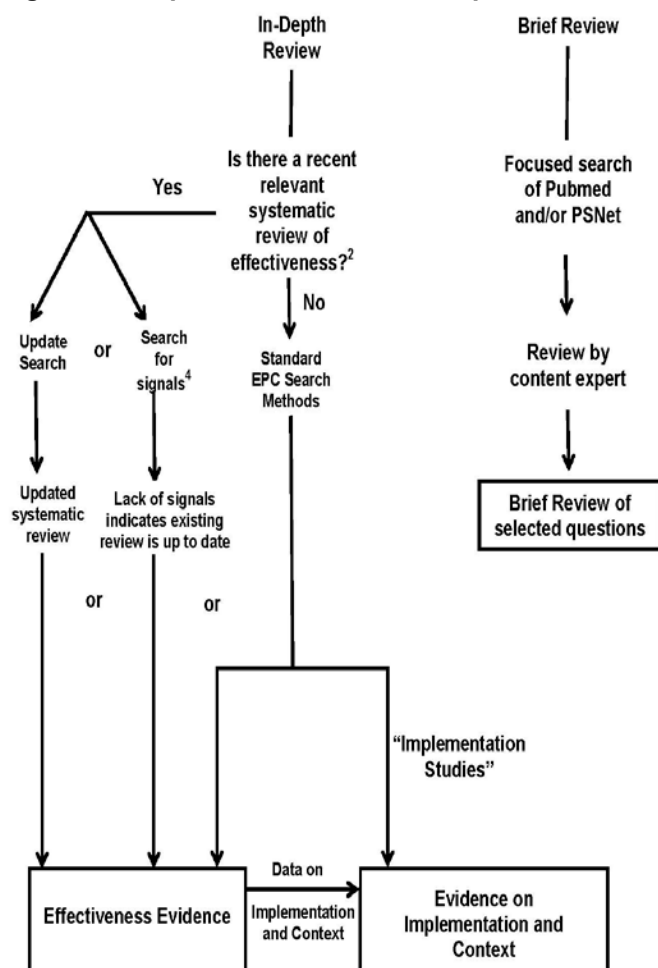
In-Depth Review

Brief Review

Is there a recent relevant systematic review of effectiveness?$^2$

Yes

No

Focused search of Pubmed and/or PSNet

Update Search

or

Search for signals$^4$

Standard EPC Search Methods

Review by content expert

Brief Review of selected questions

Updated systematic review

Lack of signals indicates existing review is up to date

or

or

"Implementation Studies"

Effectiveness Evidence

Data on Implementation and Context

Evidence on Implementation and Context